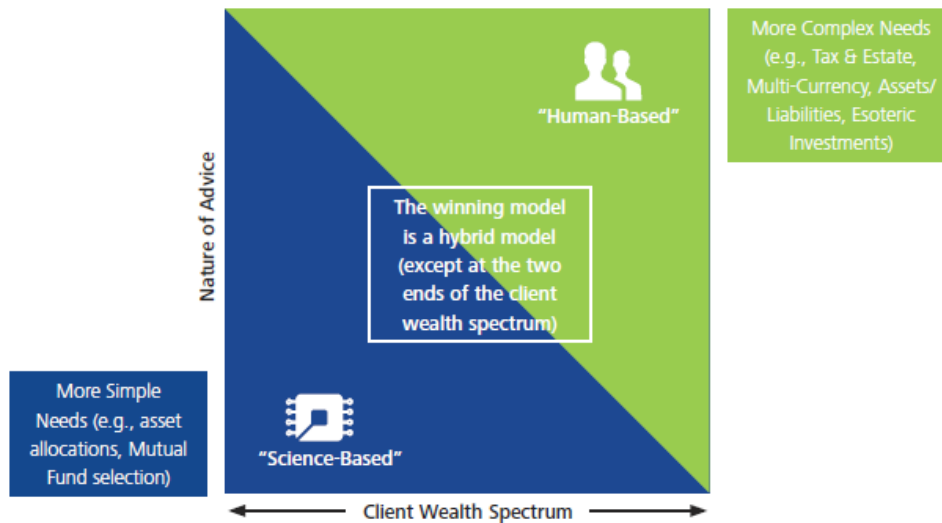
More Complex Needs (e.g., Tax & Estate, Multi-Currency, Assets/ Liabilities, Esoteric Investments)

"Human-Based"

Nature of Advice

The winning model is a hybrid model (except at the two ends of the client wealth spectrum)

More Simple Needs (e.g., asset allocations, Mutual Fund selection)

"Science-Based"

Client Wealth Spectrum